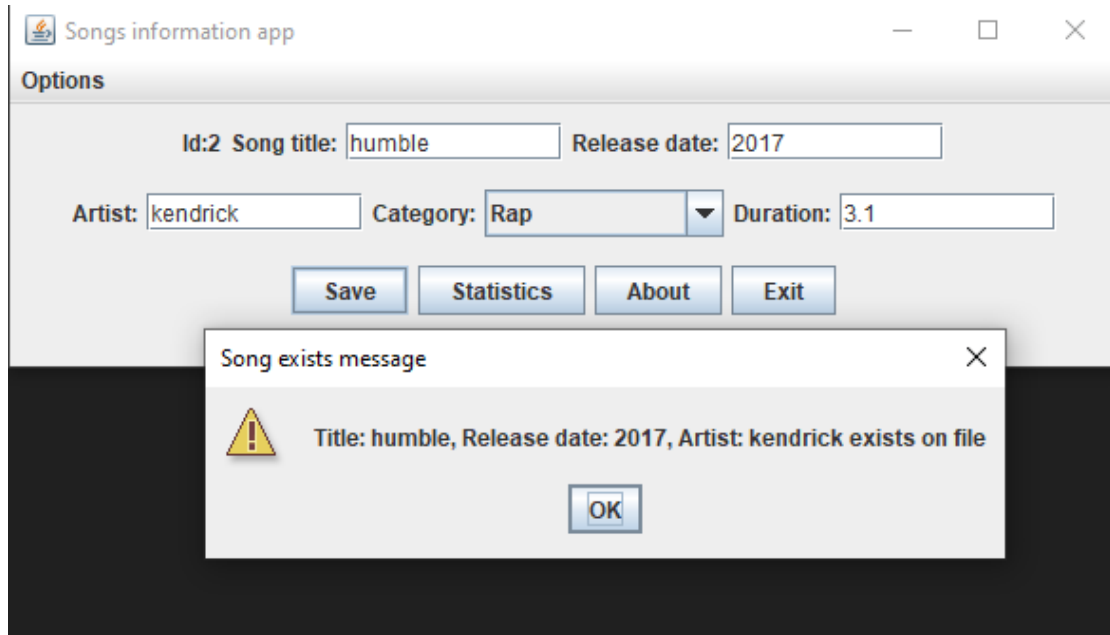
Songs information app

Options

Id:2 Song title: humble Release date: 2017

Artist: kendrick Category: Rap Duration: 3.1

Save Statistics About Exit

Song exists message

Title: humble, Release date: 2017, Artist: kendrick exists on file

OK